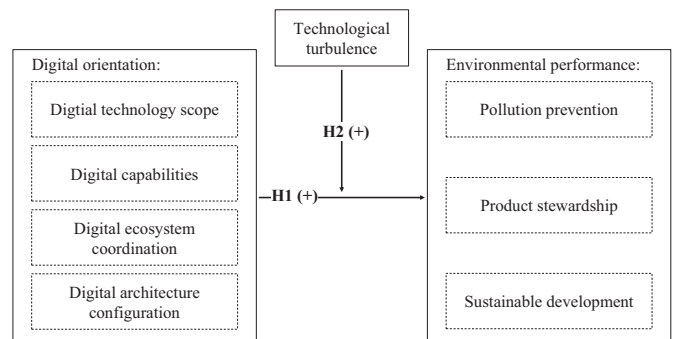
Technological turbulence

Digital orientation:

Digtial technology scope

Digital capabilities

Digital ecosystem coordination

Digital architecture configuration

H2 (+)

H1 (+)

Environmental performance:

Pollution prevention

Product stewardship

Sustainable development